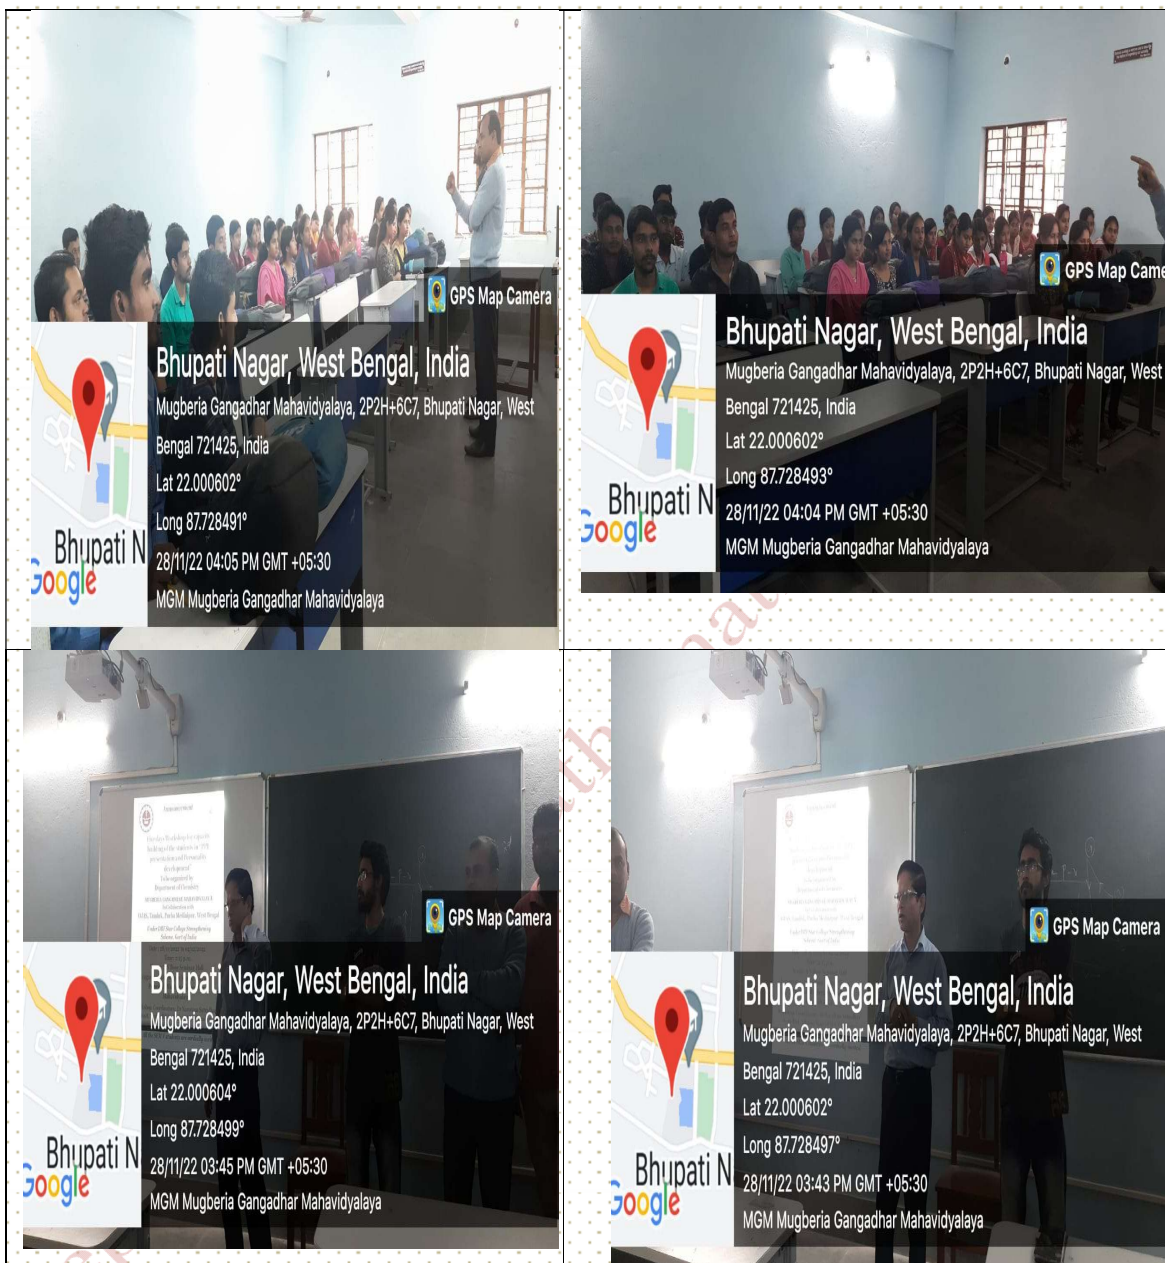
GPS Map Camera

Bhupati Nagar, West Bengal, India
Mugberia Gangadhar Mahavidyalaya, 2P2H+6C7, Bhupati Nagar, West Bengal 721425, India
Lat 22.000602°
Long 87.728491°
28/11/22 04:05 PM GMT +05:30
MGM Mugberia Gangadhar Mahavidyalaya

Bhupati N
Google

GPS Map Came

Bhupati Nagar, West Bengal, India
Mugberia Gangadhar Mahavidyalaya, 2P2H+6C7, Bhupati Nagar, West Bengal 721425, India
Lat 22.000602°
Long 87.728493°
28/11/22 04:04 PM GMT +05:30
MGM Mugberia Gangadhar Mahavidyalaya

Bhupati N
Google

GPS Map Camera

Bhupati Nagar, West Bengal, India
Mugberia Gangadhar Mahavidyalaya, 2P2H+6C7, Bhupati Nagar, West Bengal 721425, India
Lat 22.000604°
Long 87.728499°
28/11/22 03:45 PM GMT +05:30
MGM Mugberia Gangadhar Mahavidyalaya

Bhupati N
Google

GPS Map Camera

Bhupati Nagar, West Bengal, India
Mugberia Gangadhar Mahavidyalaya, 2P2H+6C7, Bhupati Nagar, West Bengal 721425, India
Lat 22.000602°
Long 87.728497°
28/11/22 03:43 PM GMT +05:30
MGM Mugberia Gangadhar Mahavidyalaya

Bhupati N
Google